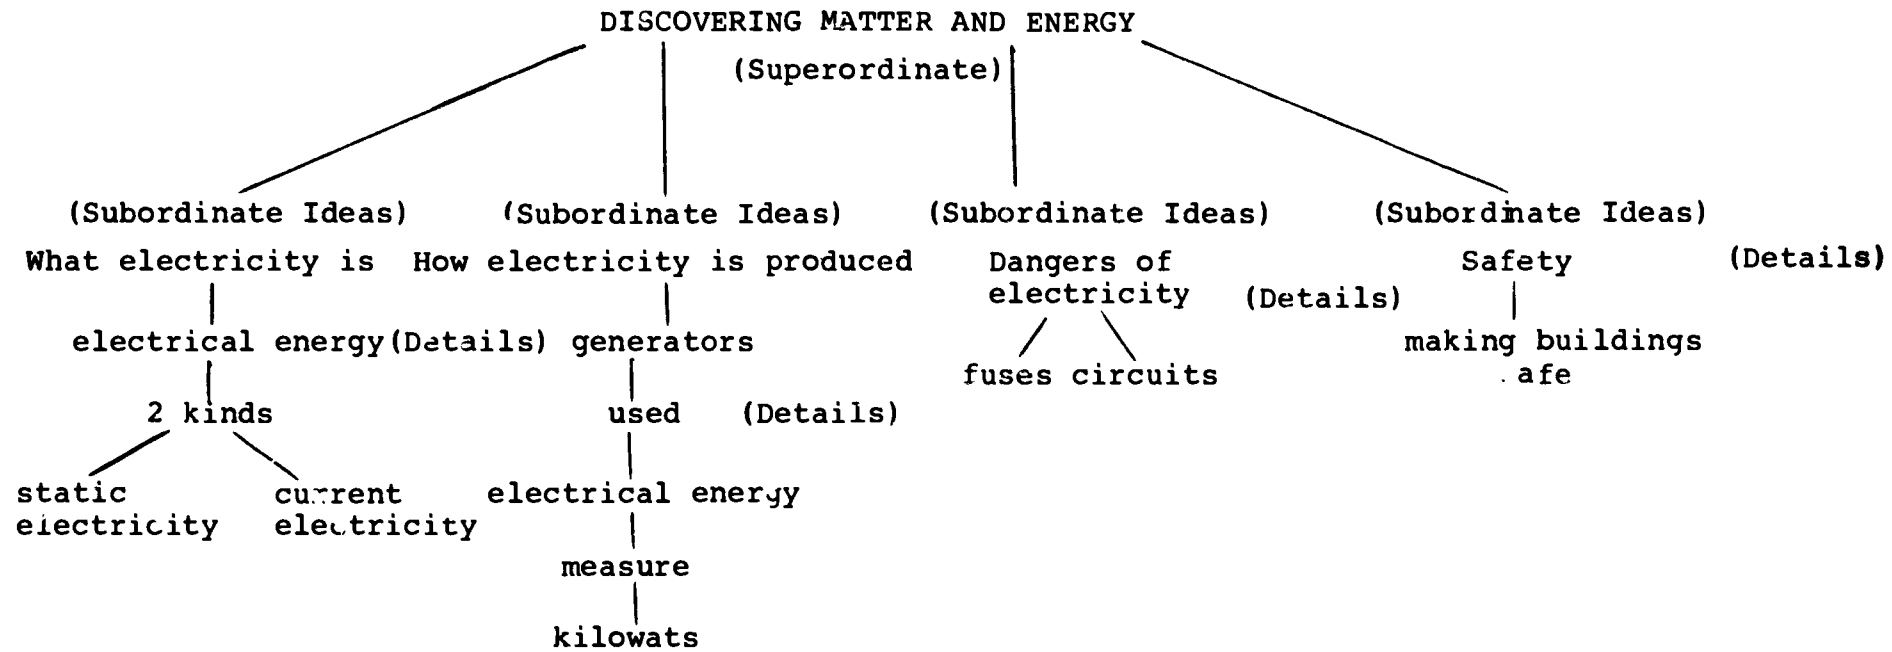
DISCOVERING MATTER AND ENERGY

(Superordinate)

(Subordinate Ideas)
What electricity is

electrical energy (Details)

2 kinds

static electricity

current electricity

(Subordinate Ideas)
How electricity is produced

generators

used (Details)

electrical energy

measure

kilowats

(Subordinate Ideas)
Dangers of electricity

(Details)

fuses circuits

(Subordinate Ideas)
Safety

(Details)

making buildings safe